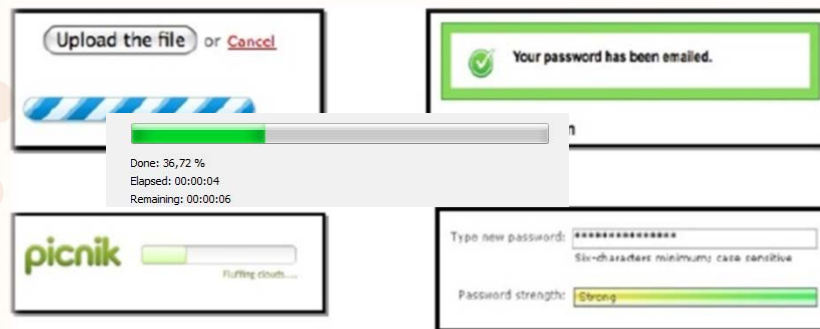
Upload the file or Cancel

Your password has been emailed.

Done: 36,72 %
Elapsed: 00:00:04
Remaining: 00:00:06

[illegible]n

picnik

Fluffing clouds....

Type new password: ***************

Six-characters minimum; case sensitive

Password strength: Strong